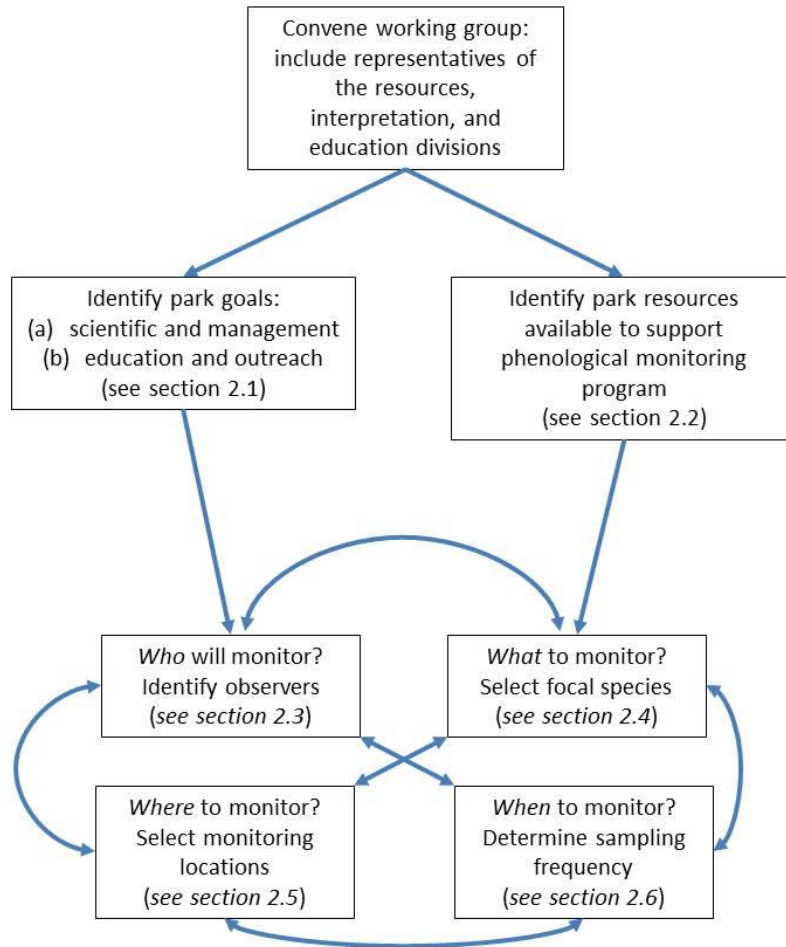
Convene working group: include representatives of the resources, interpretation, and education divisions

Identify park goals:
(a) scientific and management
(b) education and outreach
(see section 2.1)

Identify park resources available to support phenological monitoring program
(see section 2.2)

*Who* will monitor?
Identify observers
(*see section 2.3*)

*What* to monitor?
Select focal species
(*see section 2.4*)

*Where* to monitor?
Select monitoring locations
(*see section 2.5*)

*When* to monitor?
Determine sampling frequency
(*see section 2.6*)